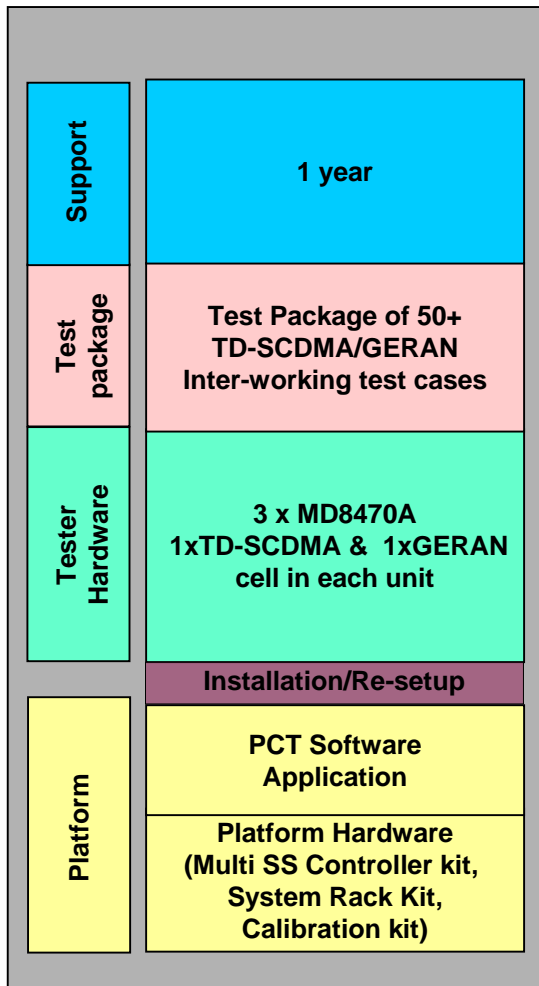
Support

1 year

Test package

Test Package of 50+ TD-SCDMA/GERAN Inter-working test cases

Tester Hardware

3 x MD8470A
1xTD-SCDMA & 1xGERAN cell in each unit

Installation/Re-setup

Platform

PCT Software Application

Platform Hardware (Multi SS Controller kit, System Rack Kit, Calibration kit)